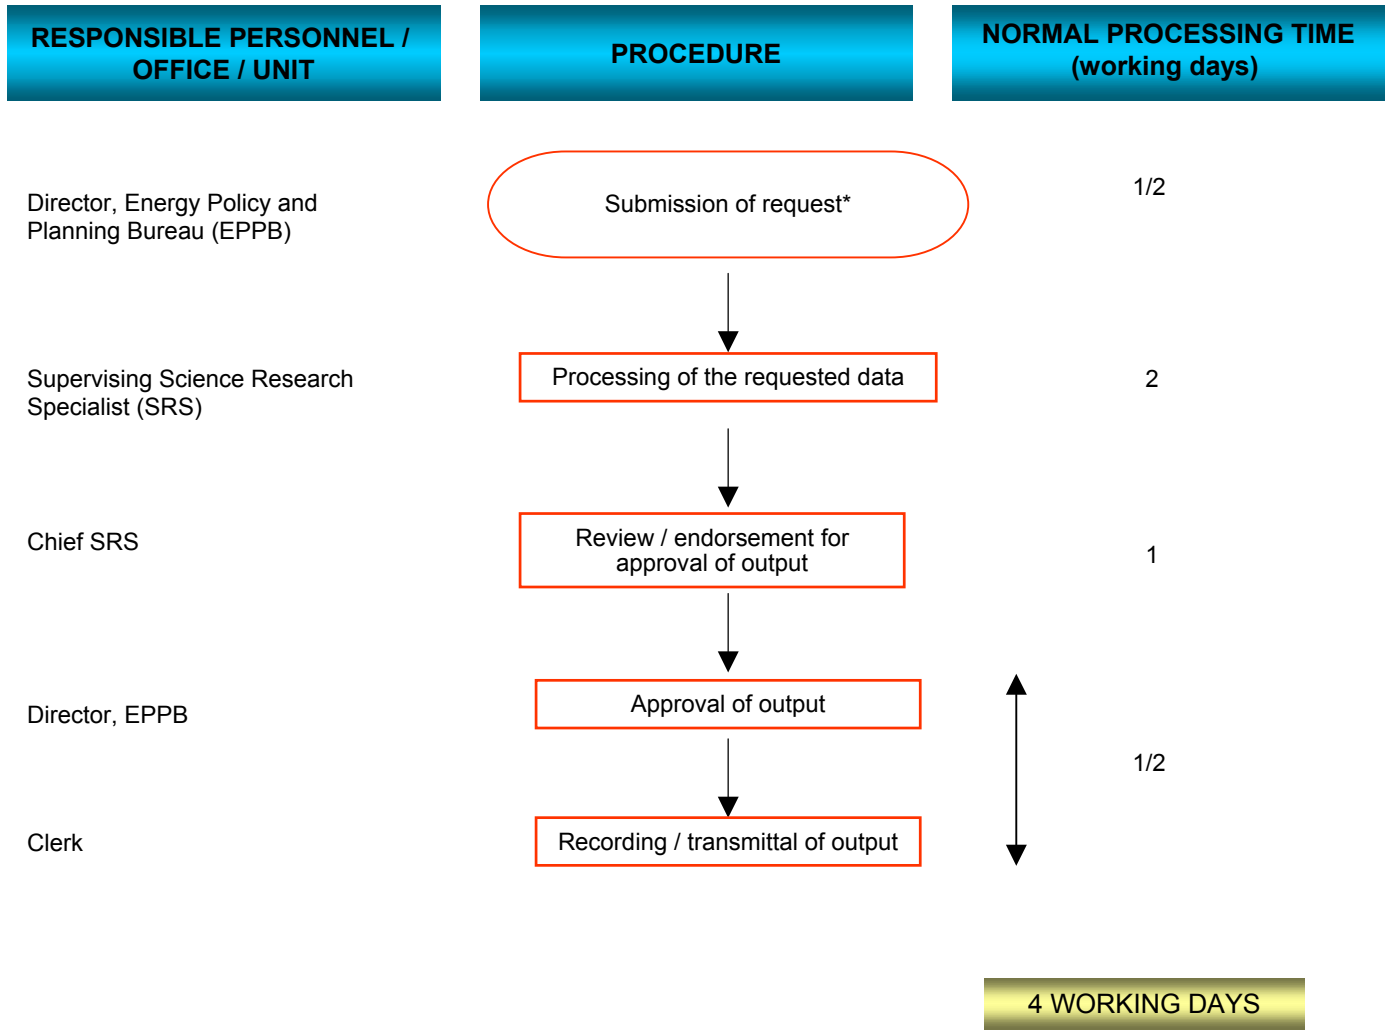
RESPONSIBLE PERSONNEL / OFFICE / UNIT

PROCEDURE

NORMAL PROCESSING TIME (working days)

Director, Energy Policy and Planning Bureau (EPPB)

Submission of request*

1/2

Supervising Science Research Specialist (SRS)

Processing of the requested data

2

Chief SRS

Review / endorsement for approval of output

1

Director, EPPB

Approval of output

1/2

Clerk

Recording / transmittal of output

4 WORKING DAYS